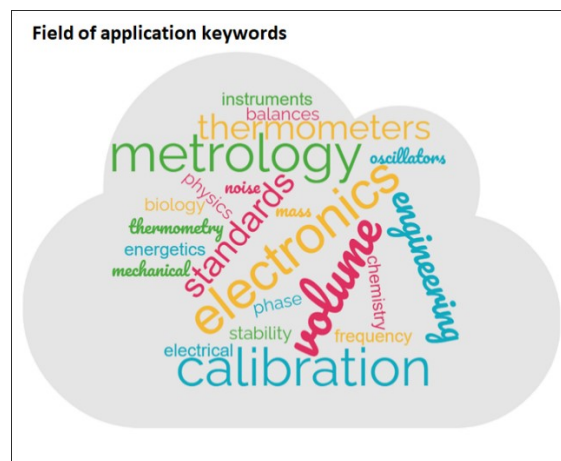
Field of application keywords

instruments
balances
thermometers
metrology
oscillators
physics
noise
biology
mass
thermometry
standards
electronics
engineering
energetics
mechanical
chemistry
volume
phase
stability
frequency
electrical
calibration